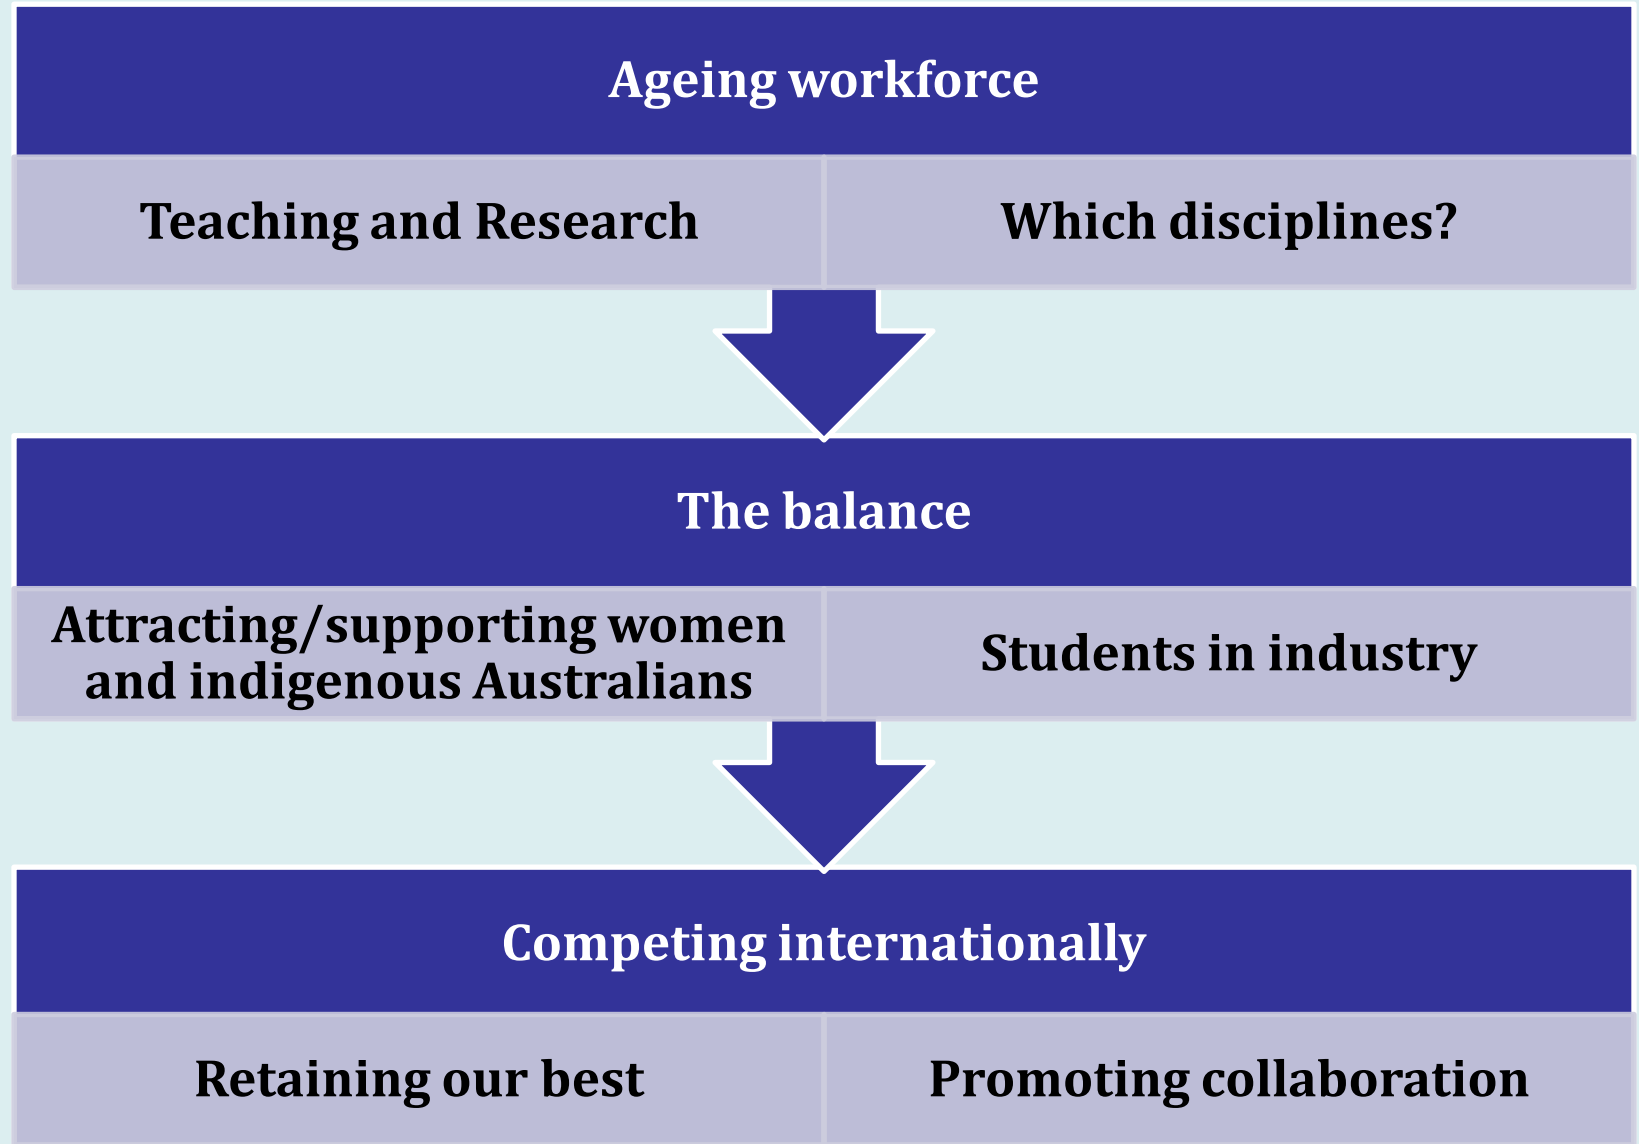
Ageing workforce

Teaching and Research

Which disciplines?

The balance

Attracting/supporting women and indigenous Australians

Students in industry

Competing internationally

Retaining our best

Promoting collaboration